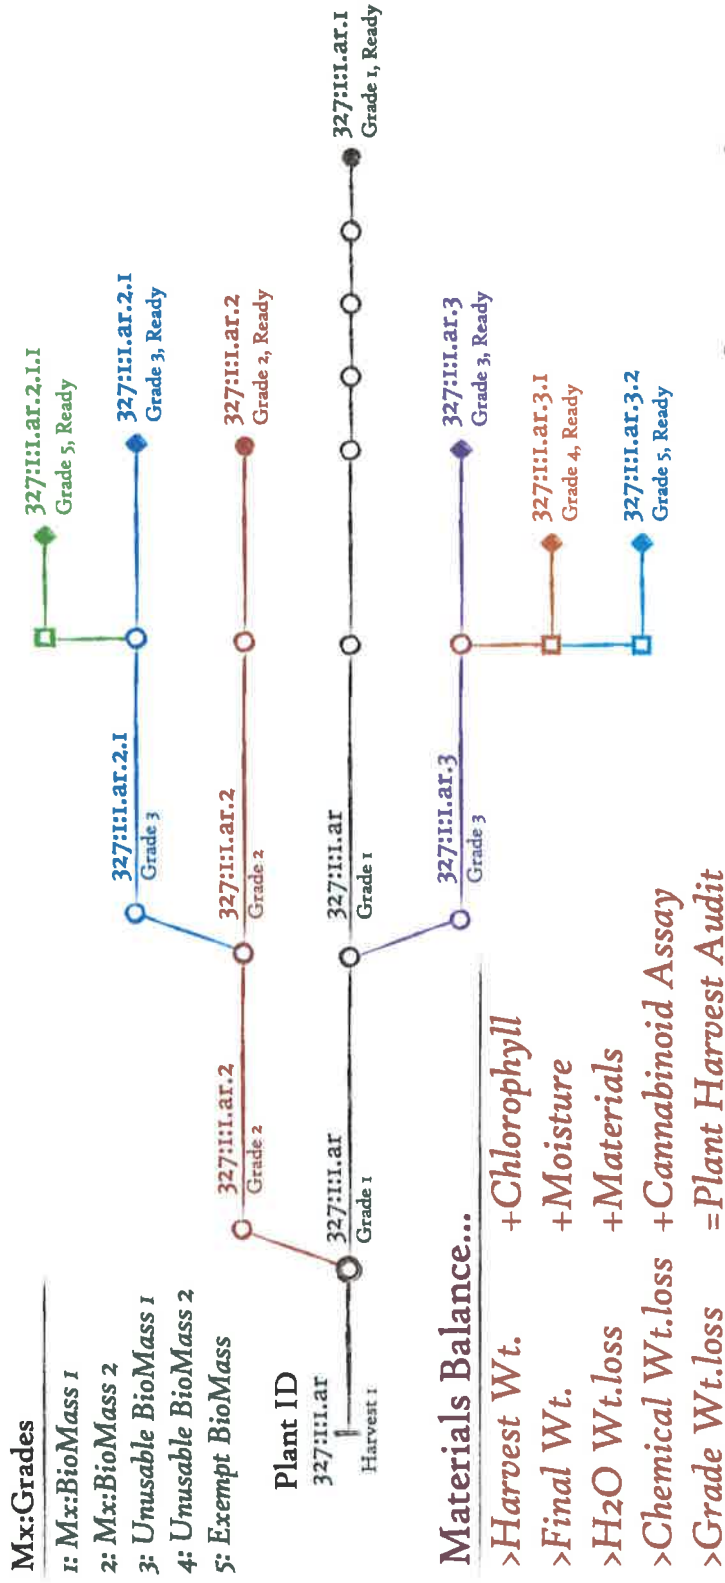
Mx:Grades
1: Mx:BioMass 1
2: Mx:BioMass 2
3: Unusable BioMass 1
4: Unusable BioMass 2
5: Exempt BioMass

Plant ID
327:1:1.ar
Harvest 1

327:1:1.ar
Grade 1

327:1:1.ar.2
Grade 2

327:1:1.ar.2
Grade 2

327:1:1.ar.2.1
Grade 3

327:1:1.ar
Grade 1

327:1:1.ar.3
Grade 3

327:1:1.ar.2.1.1
Grade 5, Ready

327:1:1.ar.2.1
Grade 3, Ready

327:1:1.ar.2
Grade 2, Ready

327:1:1.ar.3
Grade 3, Ready

327:1:1.ar.3.1
Grade 4, Ready

327:1:1.ar.3.2
Grade 5, Ready

327:1:1.ar.1
Grade 1, Ready

Materials Balance...
>Harvest Wt. +Chlorophyll
>Final Wt. +Moisture
>H2O Wt.loss +Materials
>Chemical Wt.loss +Cannabinoid Assay
>Grade Wt.loss =Plant Harvest Audit